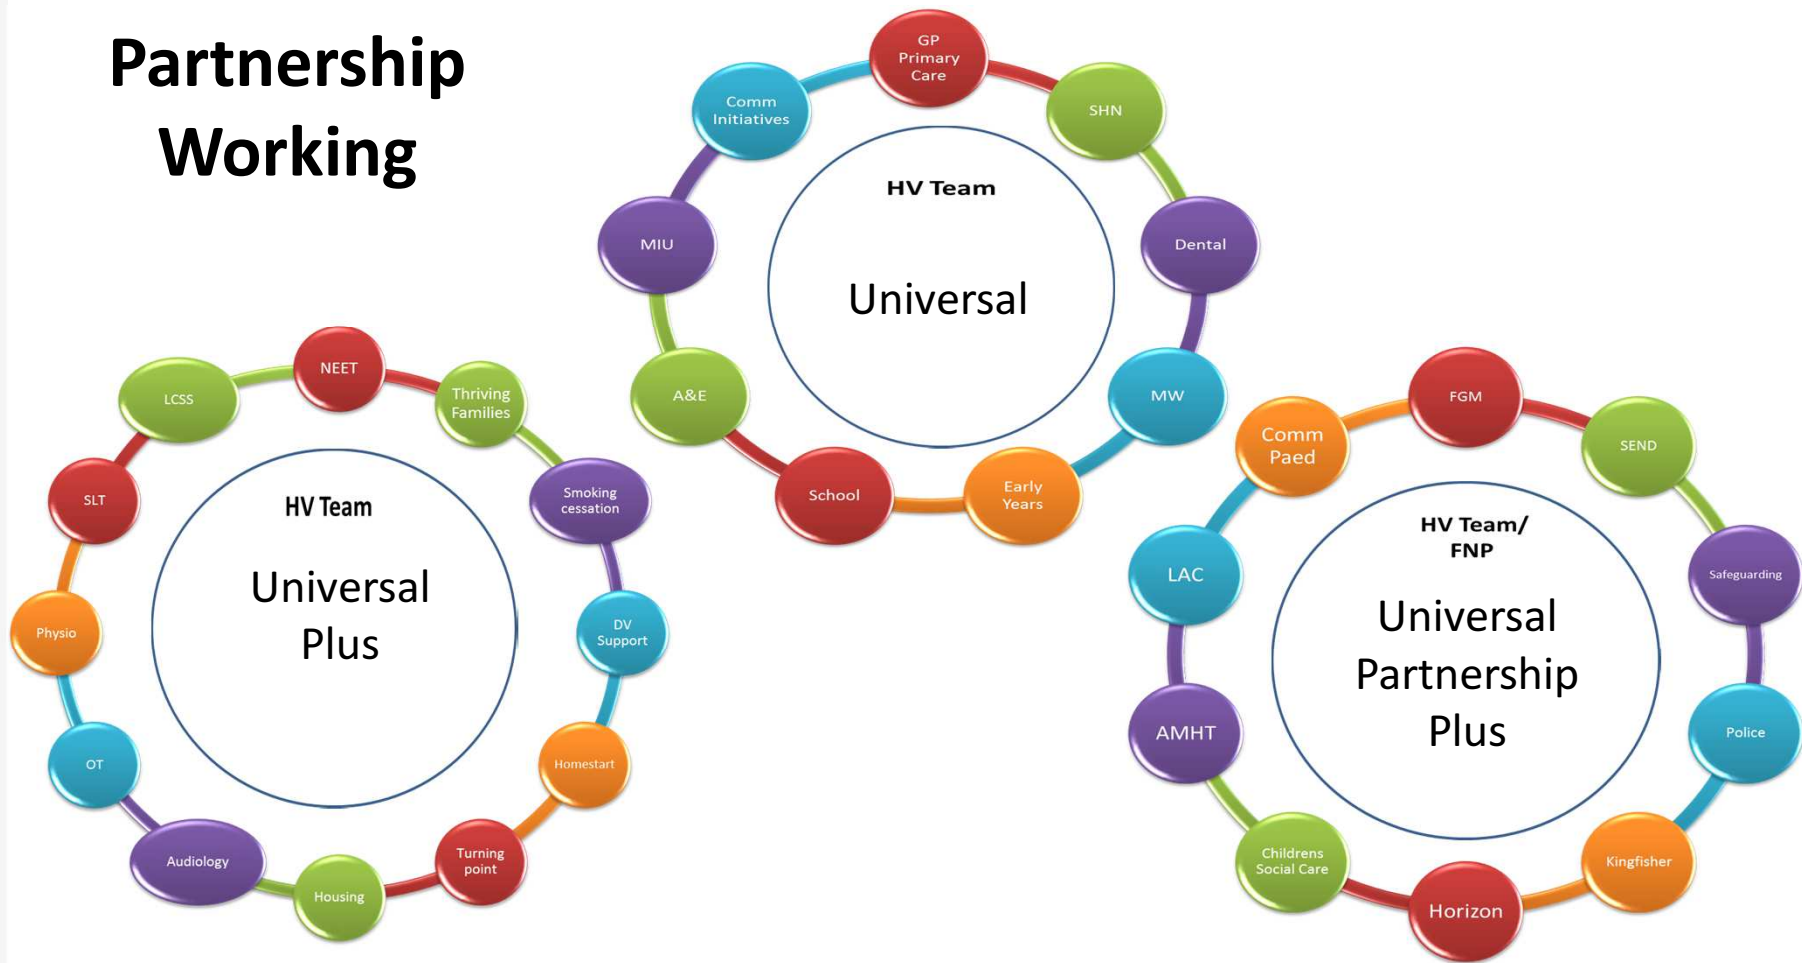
Partnership Working

HV Team

Universal

GP Primary Care

SHN

Dental

MW

Early Years

School

A&E

MIU

Comm Initiatives

HV Team

Universal Plus

NEET

Thriving Families

Smoking cessation

DV Support

Homestart

Turning point

Housing

Audiology

OT

Physio

SLT

LCSS

HV Team/ FNP

Universal Partnership Plus

FGM

SEND

Safeguarding

Police

Kingfisher

Horizon

Childrens Social Care

AMHT

LAC

Comm Paed